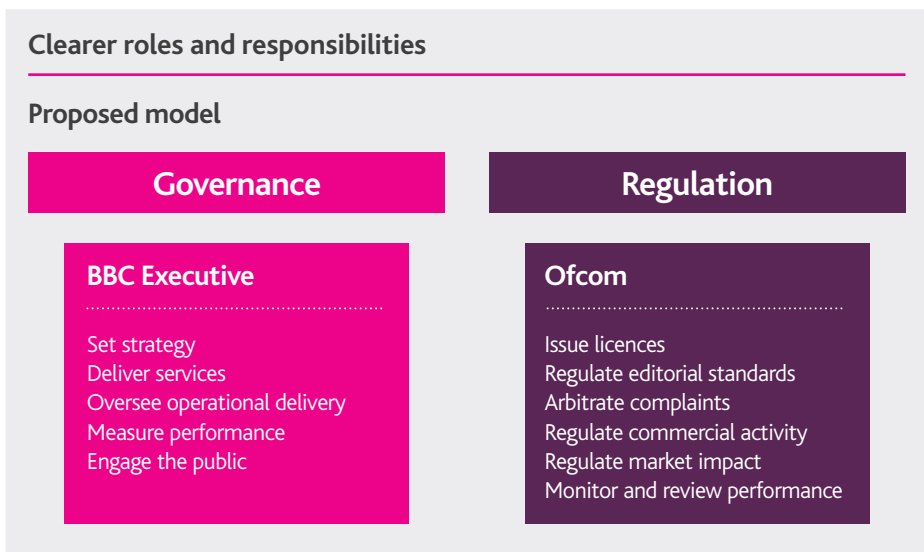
Clearer roles and responsibilities

Proposed model

Governance

BBC Executive

Set strategy
Deliver services
Oversee operational delivery
Measure performance
Engage the public

Regulation

Ofcom

Issue licences
Regulate editorial standards
Arbitrate complaints
Regulate commercial activity
Regulate market impact
Monitor and review performance